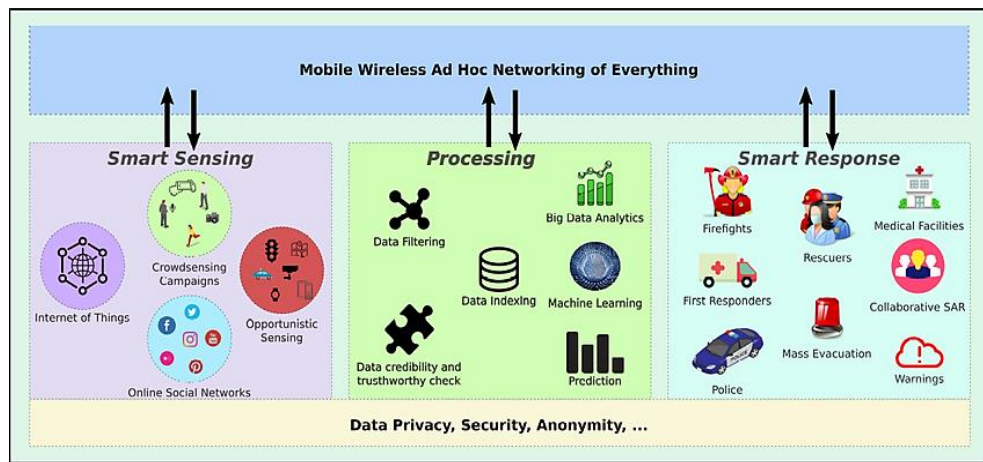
Mobile Wireless Ad Hoc Networking of Everything

Smart Sensing

Crowdsensing Campaigns

Internet of Things

Opportunistic Sensing

Online Social Networks

Processing

Data Filtering

Big Data Analytics

Data Indexing

Machine Learning

Data credibility and trusthworthy check

Prediction

Smart Response

Firefights

Rescuers

Medical Facilities

First Responders

Collaborative SAR

Mass Evacuation

Police

Warnings

Data Privacy, Security, Anonymity, ...